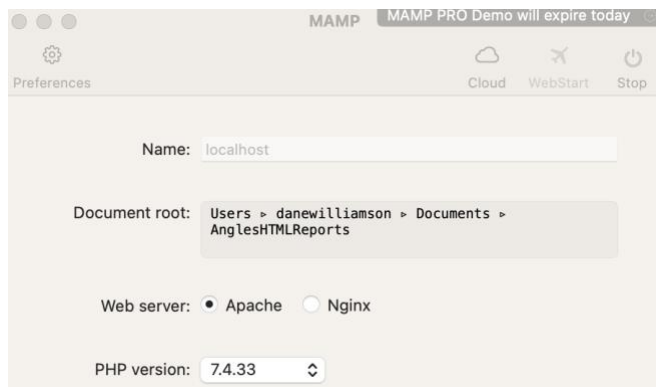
MAMP

MAMP PRO Demo will expire today

Preferences

Cloud

WebStart

Stop

Name: localhost

Document root: Users ▸ danewilliamson ▸ Documents ▸ AnglesHTMLReports

Web server: Apache Nginx

PHP version: 7.4.33